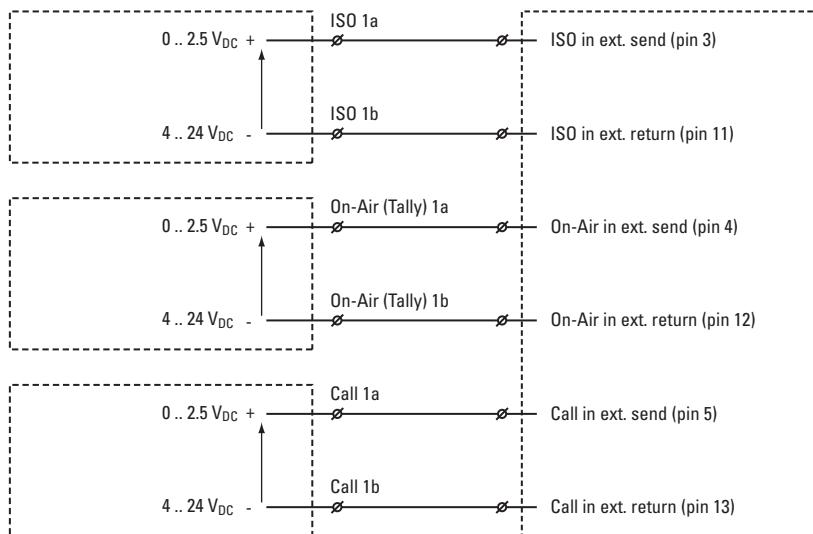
$0 .. 2.5\ V_{DC}$ +

ISO 1a

ISO in ext. send (pin 3)

$4 .. 24\ V_{DC}$ -

ISO 1b

ISO in ext. return (pin 11)

$0 .. 2.5\ V_{DC}$ +

On-Air (Tally) 1a

On-Air in ext. send (pin 4)

$4 .. 24\ V_{DC}$ -

On-Air (Tally) 1b

On-Air in ext. return (pin 12)

$0 .. 2.5\ V_{DC}$ +

Call 1a

Call in ext. send (pin 5)

$4 .. 24\ V_{DC}$ -

Call 1b

Call in ext. return (pin 13)